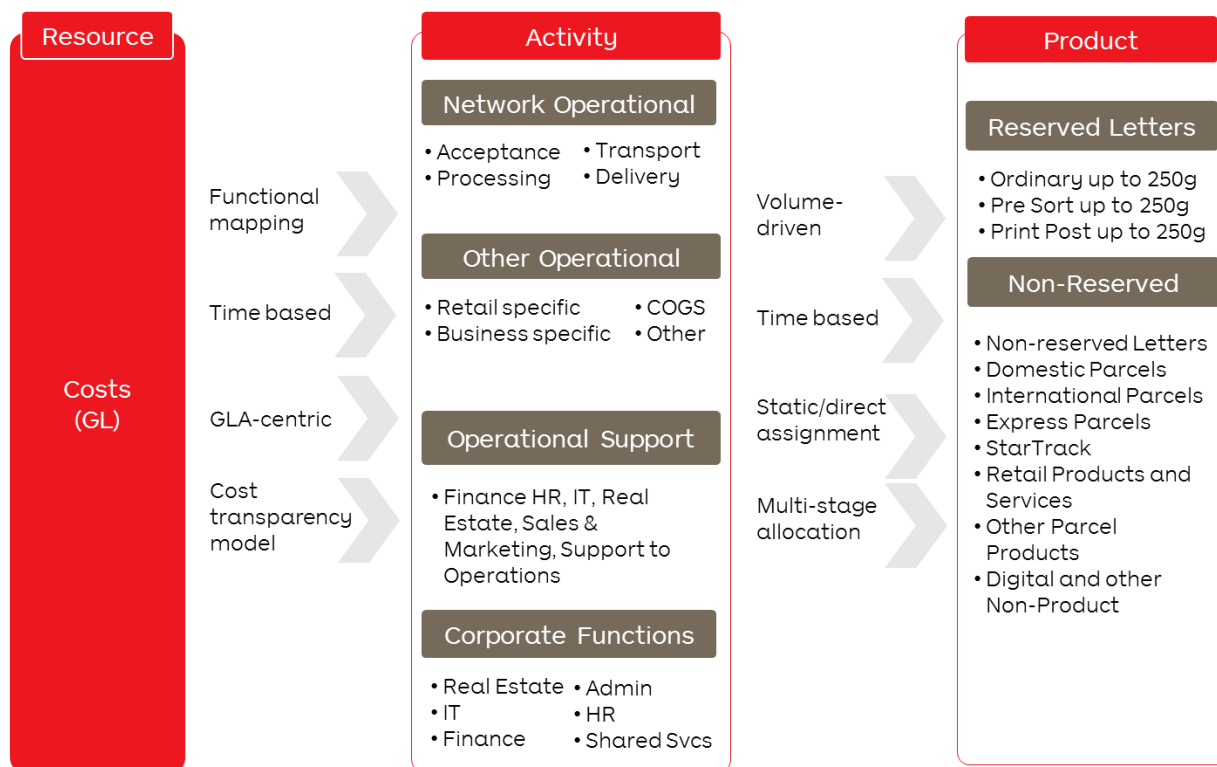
Resource

Costs
(GL)

Functional mapping

Time based

GLA-centric

Cost transparency model

Activity

Network Operational

• Acceptance
• Processing
• Transport
• Delivery

Other Operational

• Retail specific
• Business specific
• COGS
• Other

Operational Support

• Finance HR, IT, Real Estate, Sales & Marketing, Support to Operations

Corporate Functions

• Real Estate
• IT
• Finance
• Admin
• HR
• Shared Svcs

Volume-driven

Time based

Static/direct assignment

Multi-stage allocation

Product

Reserved Letters

• Ordinary up to 250g
• Pre Sort up to 250g
• Print Post up to 250g

Non-Reserved

• Non-reserved Letters
• Domestic Parcels
• International Parcels
• Express Parcels
• StarTrack
• Retail Products and Services
• Other Parcel Products
• Digital and other Non-Product